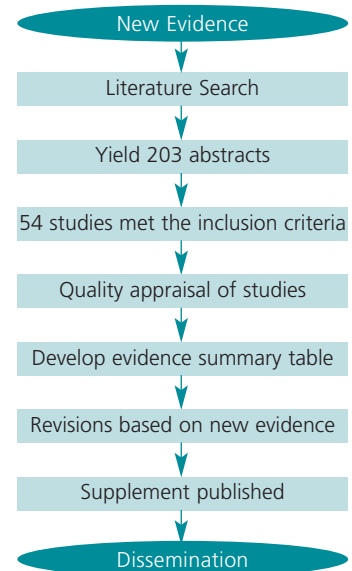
New Evidence

Literature Search

Yield 203 abstracts

54 studies met the inclusion criteria

Quality appraisal of studies

Develop evidence summary table

Revisions based on new evidence

Supplement published

Dissemination